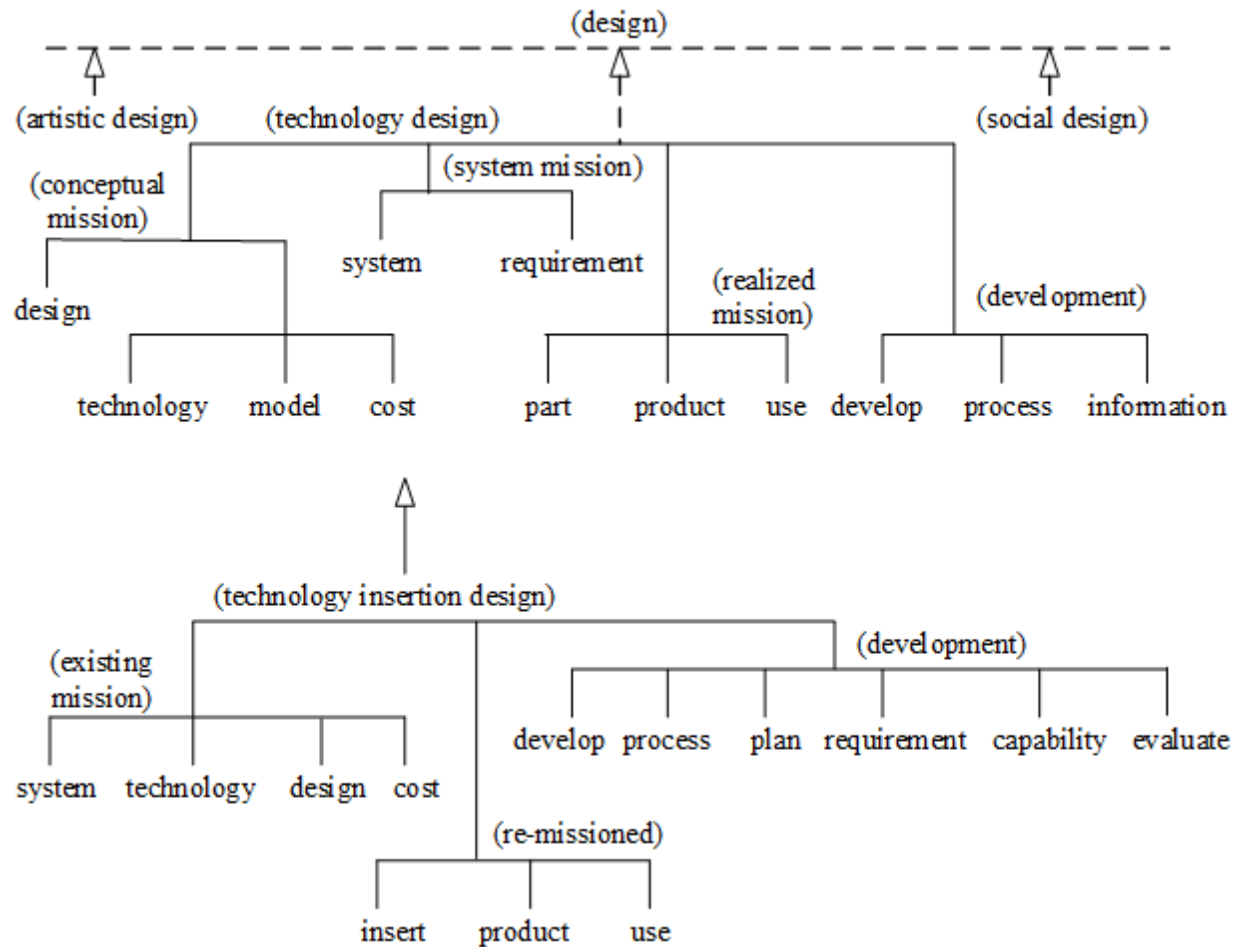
(design)

(artistic design)

(technology design)

(social design)

(system mission)

(conceptual mission)

system

requirement

design

(realized mission)

(development)

technology

model

cost

part

product

use

develop

process

information

(technology insertion design)

(existing mission)

(development)

develop

process

plan

requirement

capability

evaluate

system

technology

design

cost

(re-missioned)

insert

product

use